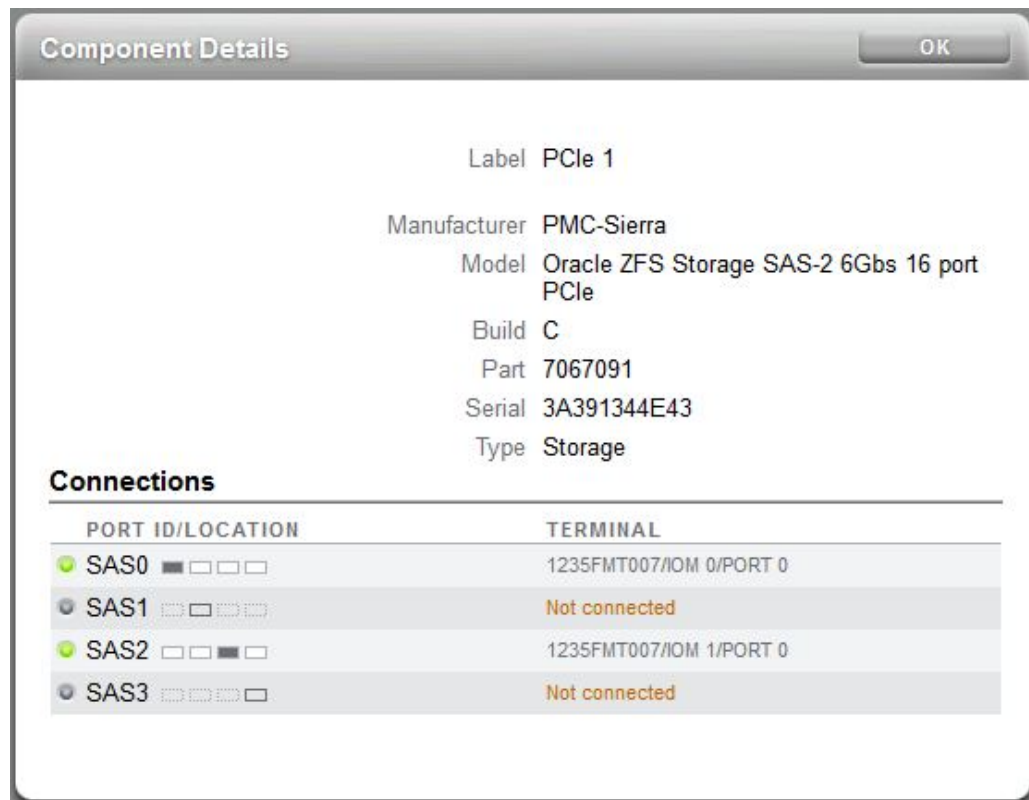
Component Details

OK

Label PCIe 1

Manufacturer PMC-Sierra

Model Oracle ZFS Storage SAS-2 6Gbs 16 port PCIe

Build C

Part 7067091

Serial 3A391344E43

Type Storage

Connections

| PORT ID/LOCATION | TERMINAL |
|---|---|
| SAS0 | 1235FMT007/IOM 0/PORT 0 |
| SAS1 | Not connected |
| SAS2 | 1235FMT007/IOM 1/PORT 0 |
| SAS3 | Not connected |